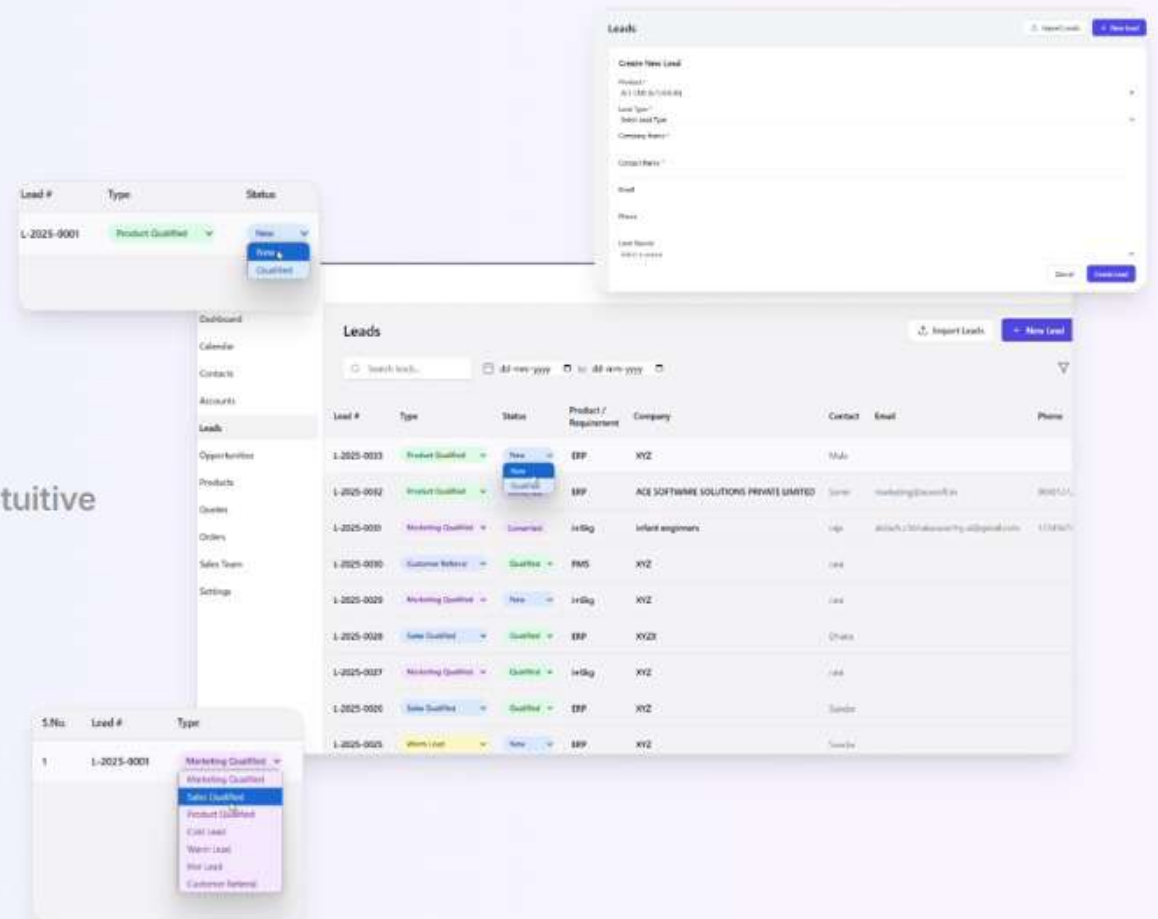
Leads

Import Leads

+ New Lead

Create New Lead

Product *

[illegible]

Lead Type *

Select Lead Type

Company Name *

Contact Name *

Email

Phone

Lead Source

Select a source

Cancel

Create Lead

| Lead # | Type | Status |
|---|---|---|
| L-2025-0001 | Product Qualified | New |

New

Qualified

tuitive

Dashboard

Calendar

Contacts

Accounts

Leads

Opportunities

Products

Quotes

Orders

Sales Team

Settings

Leads

Import Leads

+ New Lead

Search leads...

dd-mm-yyyy to dd-mm-yyyy

| Lead # | Type | Status | Product / Requirement | Company | Contact | Email | Phone |
|---|---|---|---|---|---|---|---|
| L-2025-0033 | Product Qualified | New | ERP | XYZ | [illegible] | | |
| L-2025-0032 | Product Qualified | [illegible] | ERP | ACE SOFTWARE SOLUTIONS PRIVATE LIMITED | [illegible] | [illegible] | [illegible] |
| L-2025-0031 | Marketing Qualified | Converted | InBkg | Infant engineers | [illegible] | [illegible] | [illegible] |
| L-2025-0030 | Customer Referral | Qualified | PMS | XYZ | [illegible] | | |
| L-2025-0029 | Marketing Qualified | New | InBkg | XYZ | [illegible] | | |
| L-2025-0028 | Sales Qualified | Qualified | ERP | XYZX | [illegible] | | |
| L-2025-0027 | Marketing Qualified | Qualified | InBkg | XYZ | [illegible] | | |
| L-2025-0026 | Sales Qualified | Qualified | ERP | XYZ | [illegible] | | |
| L-2025-0025 | Warm Lead | New | ERP | XYZ | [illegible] | | |

New

Qualified

| S.No. | Lead # | Type |
|---|---|---|
| 1 | L-2025-0001 | Marketing Qualified |

Marketing Qualified

Sales Qualified

Product Qualified

Cold Lead

Warm Lead

Hot Lead

Customer Referral